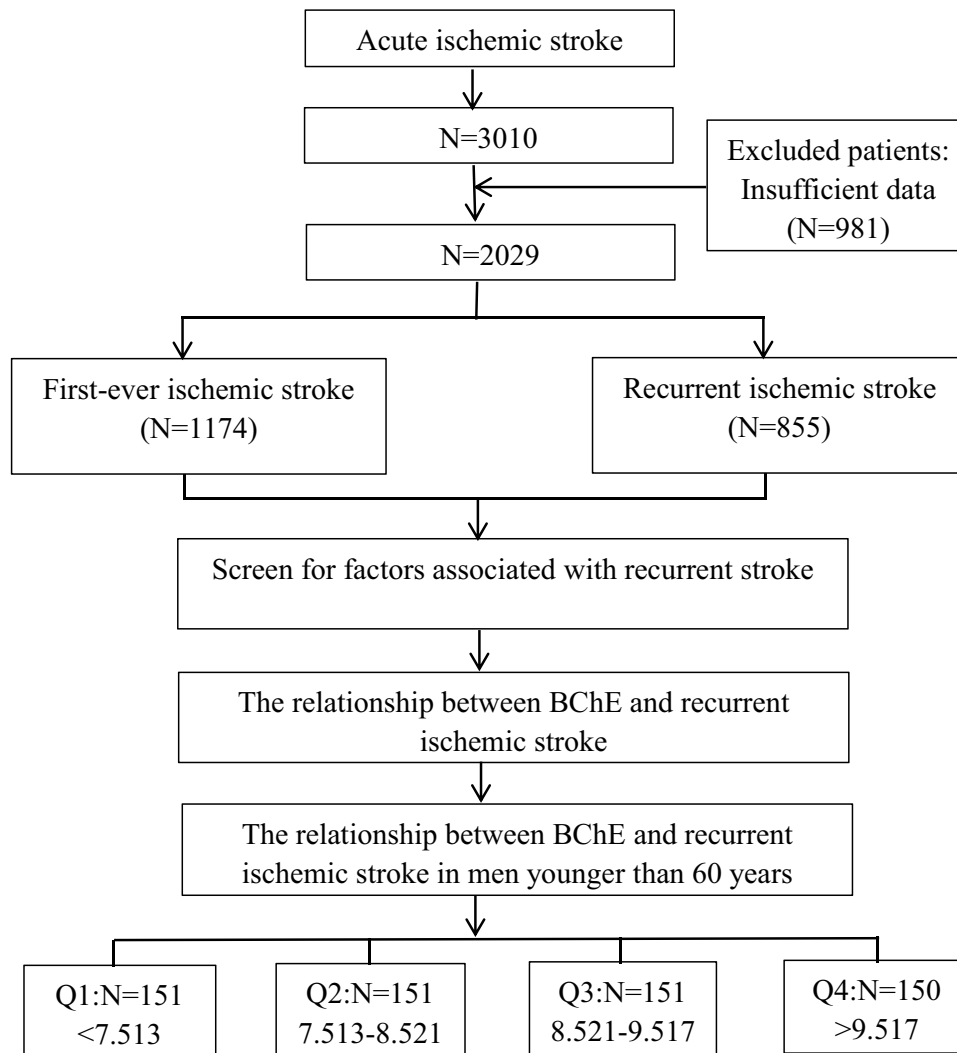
Acute ischemic stroke

N=3010

Excluded patients: Insufficient data (N=981)

N=2029

First-ever ischemic stroke (N=1174)

Recurrent ischemic stroke (N=855)

Screen for factors associated with recurrent stroke

The relationship between BChE and recurrent ischemic stroke

The relationship between BChE and recurrent ischemic stroke in men younger than 60 years

Q1:N=151 <7.513

Q2:N=151 7.513-8.521

Q3:N=151 8.521-9.517

Q4:N=150 >9.517